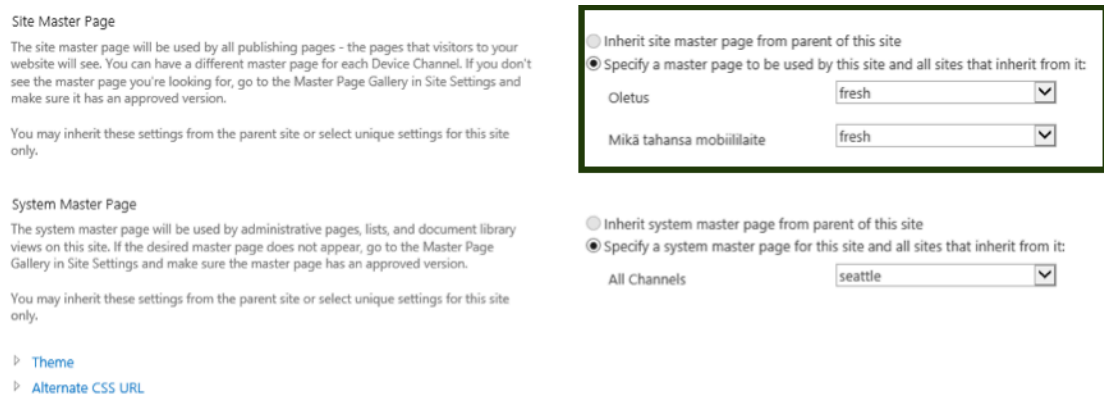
Site Master Page

The site master page will be used by all publishing pages - the pages that visitors to your website will see. You can have a different master page for each Device Channel. If you don't see the master page you're looking for, go to the Master Page Gallery in Site Settings and make sure it has an approved version.

You may inherit these settings from the parent site or select unique settings for this site only.

Inherit site master page from parent of this site

Specify a master page to be used by this site and all sites that inherit from it:

| | |
|---|---|
| Oletus | fresh |
| Mikä tahansa mobiililaite | fresh |

System Master Page

The system master page will be used by administrative pages, lists, and document library views on this site. If the desired master page does not appear, go to the Master Page Gallery in Site Settings and make sure the master page has an approved version.

You may inherit these settings from the parent site or select unique settings for this site only.

Inherit system master page from parent of this site

Specify a system master page for this site and all sites that inherit from it:

| | |
|---|---|
| All Channels | seattle |

Theme

Alternate CSS URL